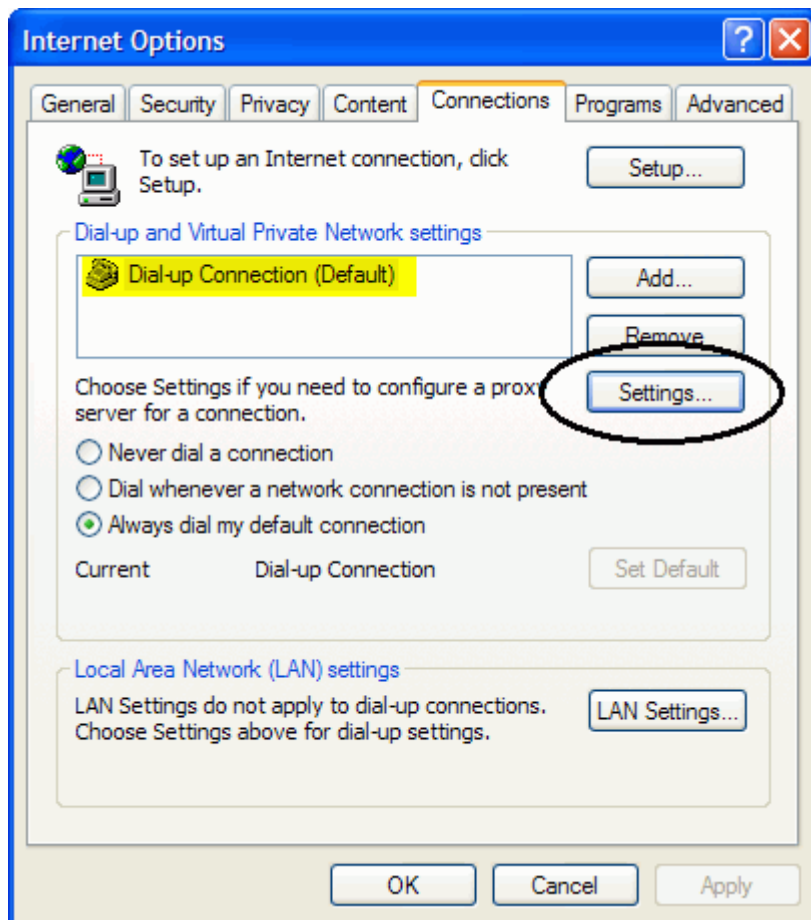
Internet Options

?

General | Security | Privacy | Content | Connections | Programs | Advanced

To set up an Internet connection, click Setup.

Setup...

Dial-up and Virtual Private Network settings

Dial-up Connection (Default)

Add...

Remove

Choose Settings if you need to configure a proxy server for a connection.

Settings...

Never dial a connection

Dial whenever a network connection is not present

Always dial my default connection

Current Dial-up Connection

Set Default

Local Area Network (LAN) settings

LAN Settings do not apply to dial-up connections. Choose Settings above for dial-up settings.

LAN Settings...

OK

Cancel

Apply